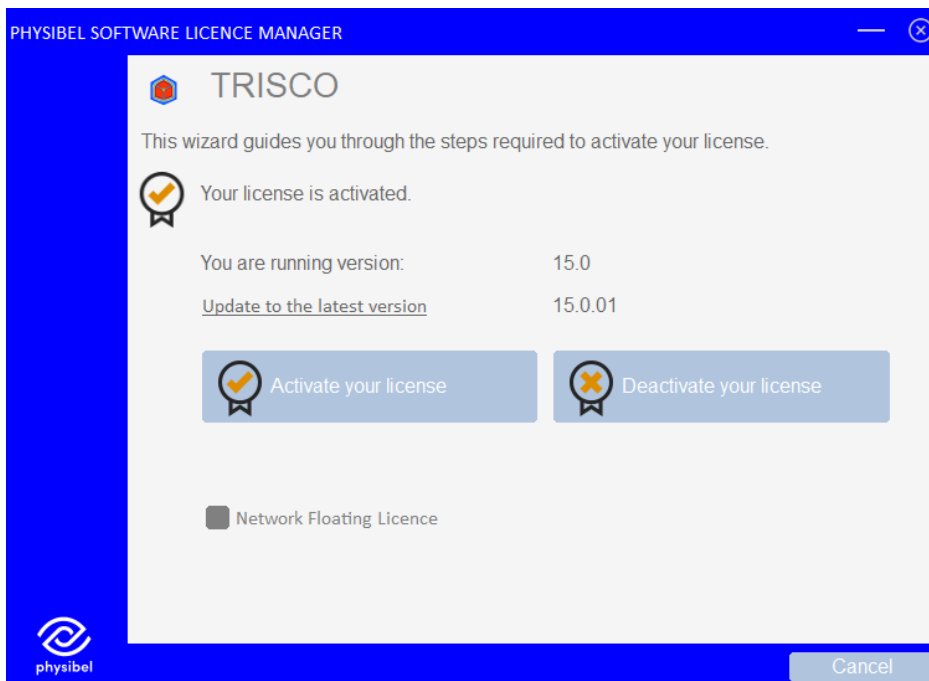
PHYSIBEL SOFTWARE LICENCE MANAGER

TRISCO

This wizard guides you through the steps required to activate your license.

Your license is activated.

You are running version: 15.0

Update to the latest version 15.0.01

Activate your license

Deactivate your license

Network Floating Licence

physibel

Cancel